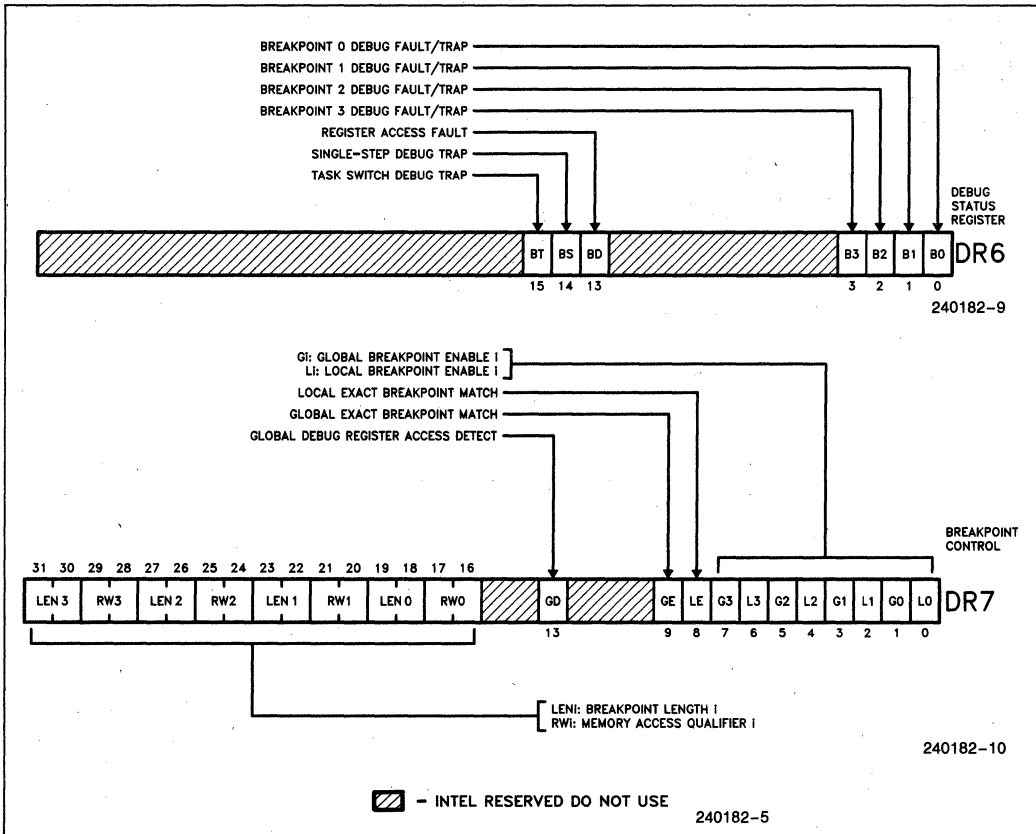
BREAKPOINT 0 DEBUG FAULT/TRAP
BREAKPOINT 1 DEBUG FAULT/TRAP
BREAKPOINT 2 DEBUG FAULT/TRAP
BREAKPOINT 3 DEBUG FAULT/TRAP
REGISTER ACCESS FAULT
SINGLE-STEP DEBUG TRAP
TASK SWITCH DEBUG TRAP

DEBUG STATUS REGISTER

BT BS BD B3 B2 B1 B0 DR6
15 14 13 3 2 1 0

240182-9

GI: GLOBAL BREAKPOINT ENABLE I
LI: LOCAL BREAKPOINT ENABLE I
LOCAL EXACT BREAKPOINT MATCH
GLOBAL EXACT BREAKPOINT MATCH
GLOBAL DEBUG REGISTER ACCESS DETECT

BREAKPOINT CONTROL

31 30 29 28 27 26 25 24 23 22 21 20 19 18 17 16
LEN 3 RW3 LEN 2 RW2 LEN 1 RW1 LEN 0 RW0 GD GE LE G3 L3 G2 L2 G1 L1 G0 L0 DR7
13 9 8 7 6 5 4 3 2 1 0

LENI: BREAKPOINT LENGTH I
RWI: MEMORY ACCESS QUALIFIER I

240182-10

- INTEL RESERVED DO NOT USE

240182-5